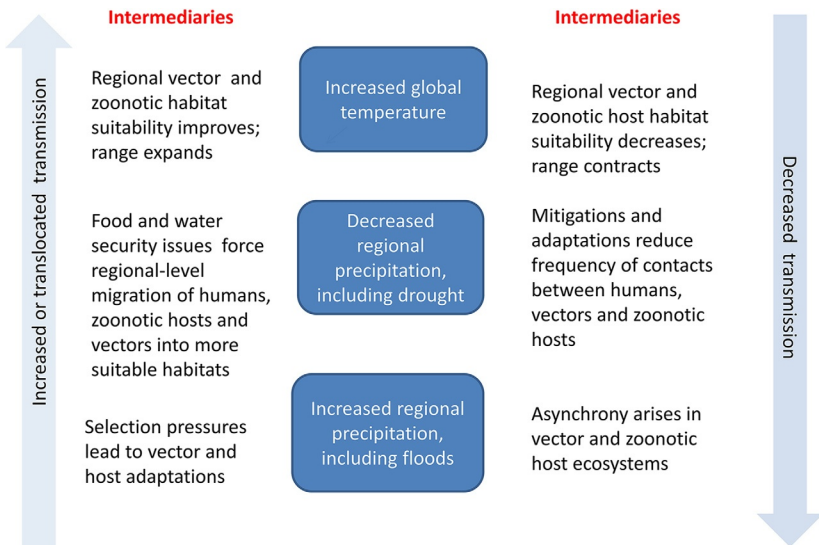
Increased or translocated transmission

Intermediaries

Regional vector and zoonotic habitat suitability improves; range expands

Food and water security issues force regional-level migration of humans, zoonotic hosts and vectors into more suitable habitats

Selection pressures lead to vector and host adaptations

Increased global temperature

Decreased regional precipitation, including drought

Increased regional precipitation, including floods

Intermediaries

Regional vector and zoonotic host habitat suitability decreases; range contracts

Mitigations and adaptations reduce frequency of contacts between humans, vectors and zoonotic hosts

Asynchrony arises in vector and zoonotic host ecosystems

Decreased transmission